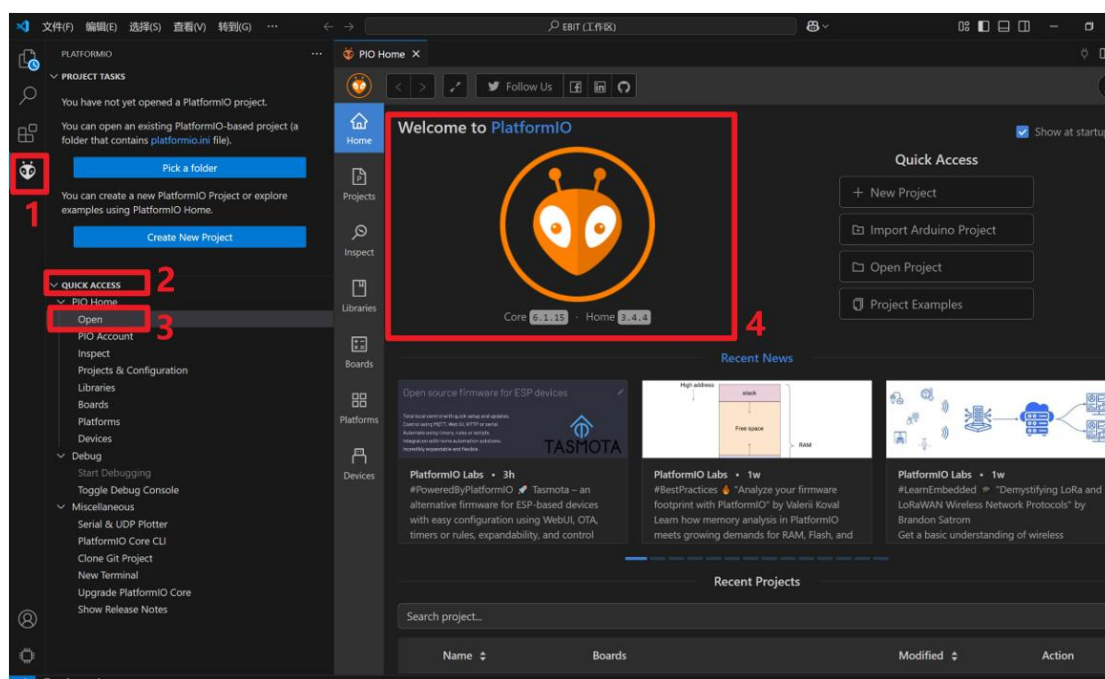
文件(F) 编辑(E) 选择(S) 查看(V) 转到(G) ···

EBIT (工作区)

PLATFORMIO ···

PROJECT TASKS

You have not yet opened a PlatformIO project.

You can open an existing PlatformIO-based project (a folder that contains platformio.ini file).

Pick a folder

You can create a new PlatformIO Project or explore examples using PlatformIO Home.

Create New Project

1

QUICK ACCESS 2

PIO Home

Open 3

PIO Account

Inspect

Projects & Configuration

Libraries

Boards

Platforms

Devices

Debug

Start Debugging

Toggle Debug Console

Miscellaneous

Serial & UDP Plotter

PlatformIO Core CLI

Clone Git Project

New Terminal

Upgrade PlatformIO Core

Show Release Notes

PIO Home ×

Follow Us

Home

Projects

Inspect

Libraries

Boards

Platforms

Devices

Welcome to PlatformIO

Core 6.1.15 · Home 3.4.4

4

Show at startup

Quick Access

+ New Project

Import Arduino Project

Open Project

Project Examples

Recent News

Open source firmware for ESP devices

TASMOTA

High address

stack

Free space

RAM

PlatformIO Labs • 3h

#PoweredByPlatformIO Tasmota – an alternative firmware for ESP-based devices with easy configuration using WebUI, OTA, timers or rules, expandability, and control

PlatformIO Labs • 1w

#BestPractices "Analyze your firmware footprint with PlatformIO" by Valerii Koval Learn how memory analysis in PlatformIO meets growing demands for RAM, Flash, and

PlatformIO Labs • 1w

#LearnEmbedded "Demystifying LoRa and LoRaWAN Wireless Network Protocols" by Brandon Satrom Get a basic understanding of wireless

Recent Projects

Search project...

Name

Boards

Modified

Action